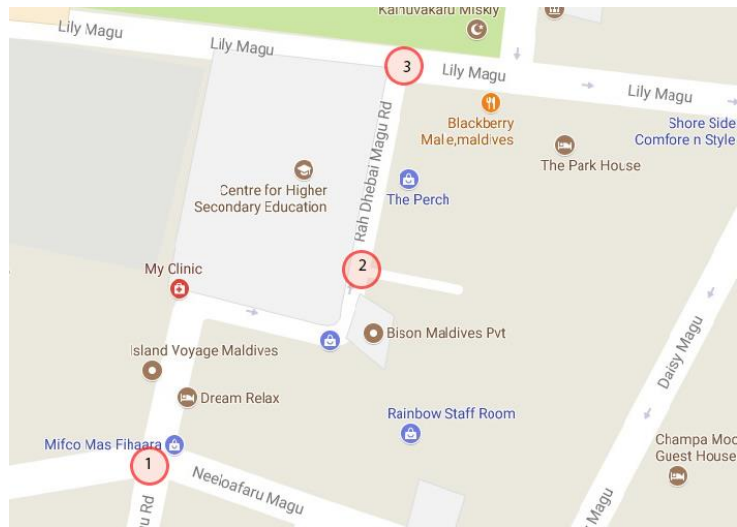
Kanuvakaru Miskiy
Lily Magu
Lily Magu
3
Lily Magu
Lily Magu
Blackberry Male,maldives
Shore Side Comfore n Style
The Park House
Centre for Higher Secondary Education
Rah Dhebai Magu Rd
The Perch
My Clinic
2
Bison Maldives Pvt
Island Voyage Maldives
Daisy Magu
Dream Relax
Rainbow Staff Room
Mifco Mas Fihaara
Champa Moc Guest House
1
Neeloafaru Magu
Rd
Magu